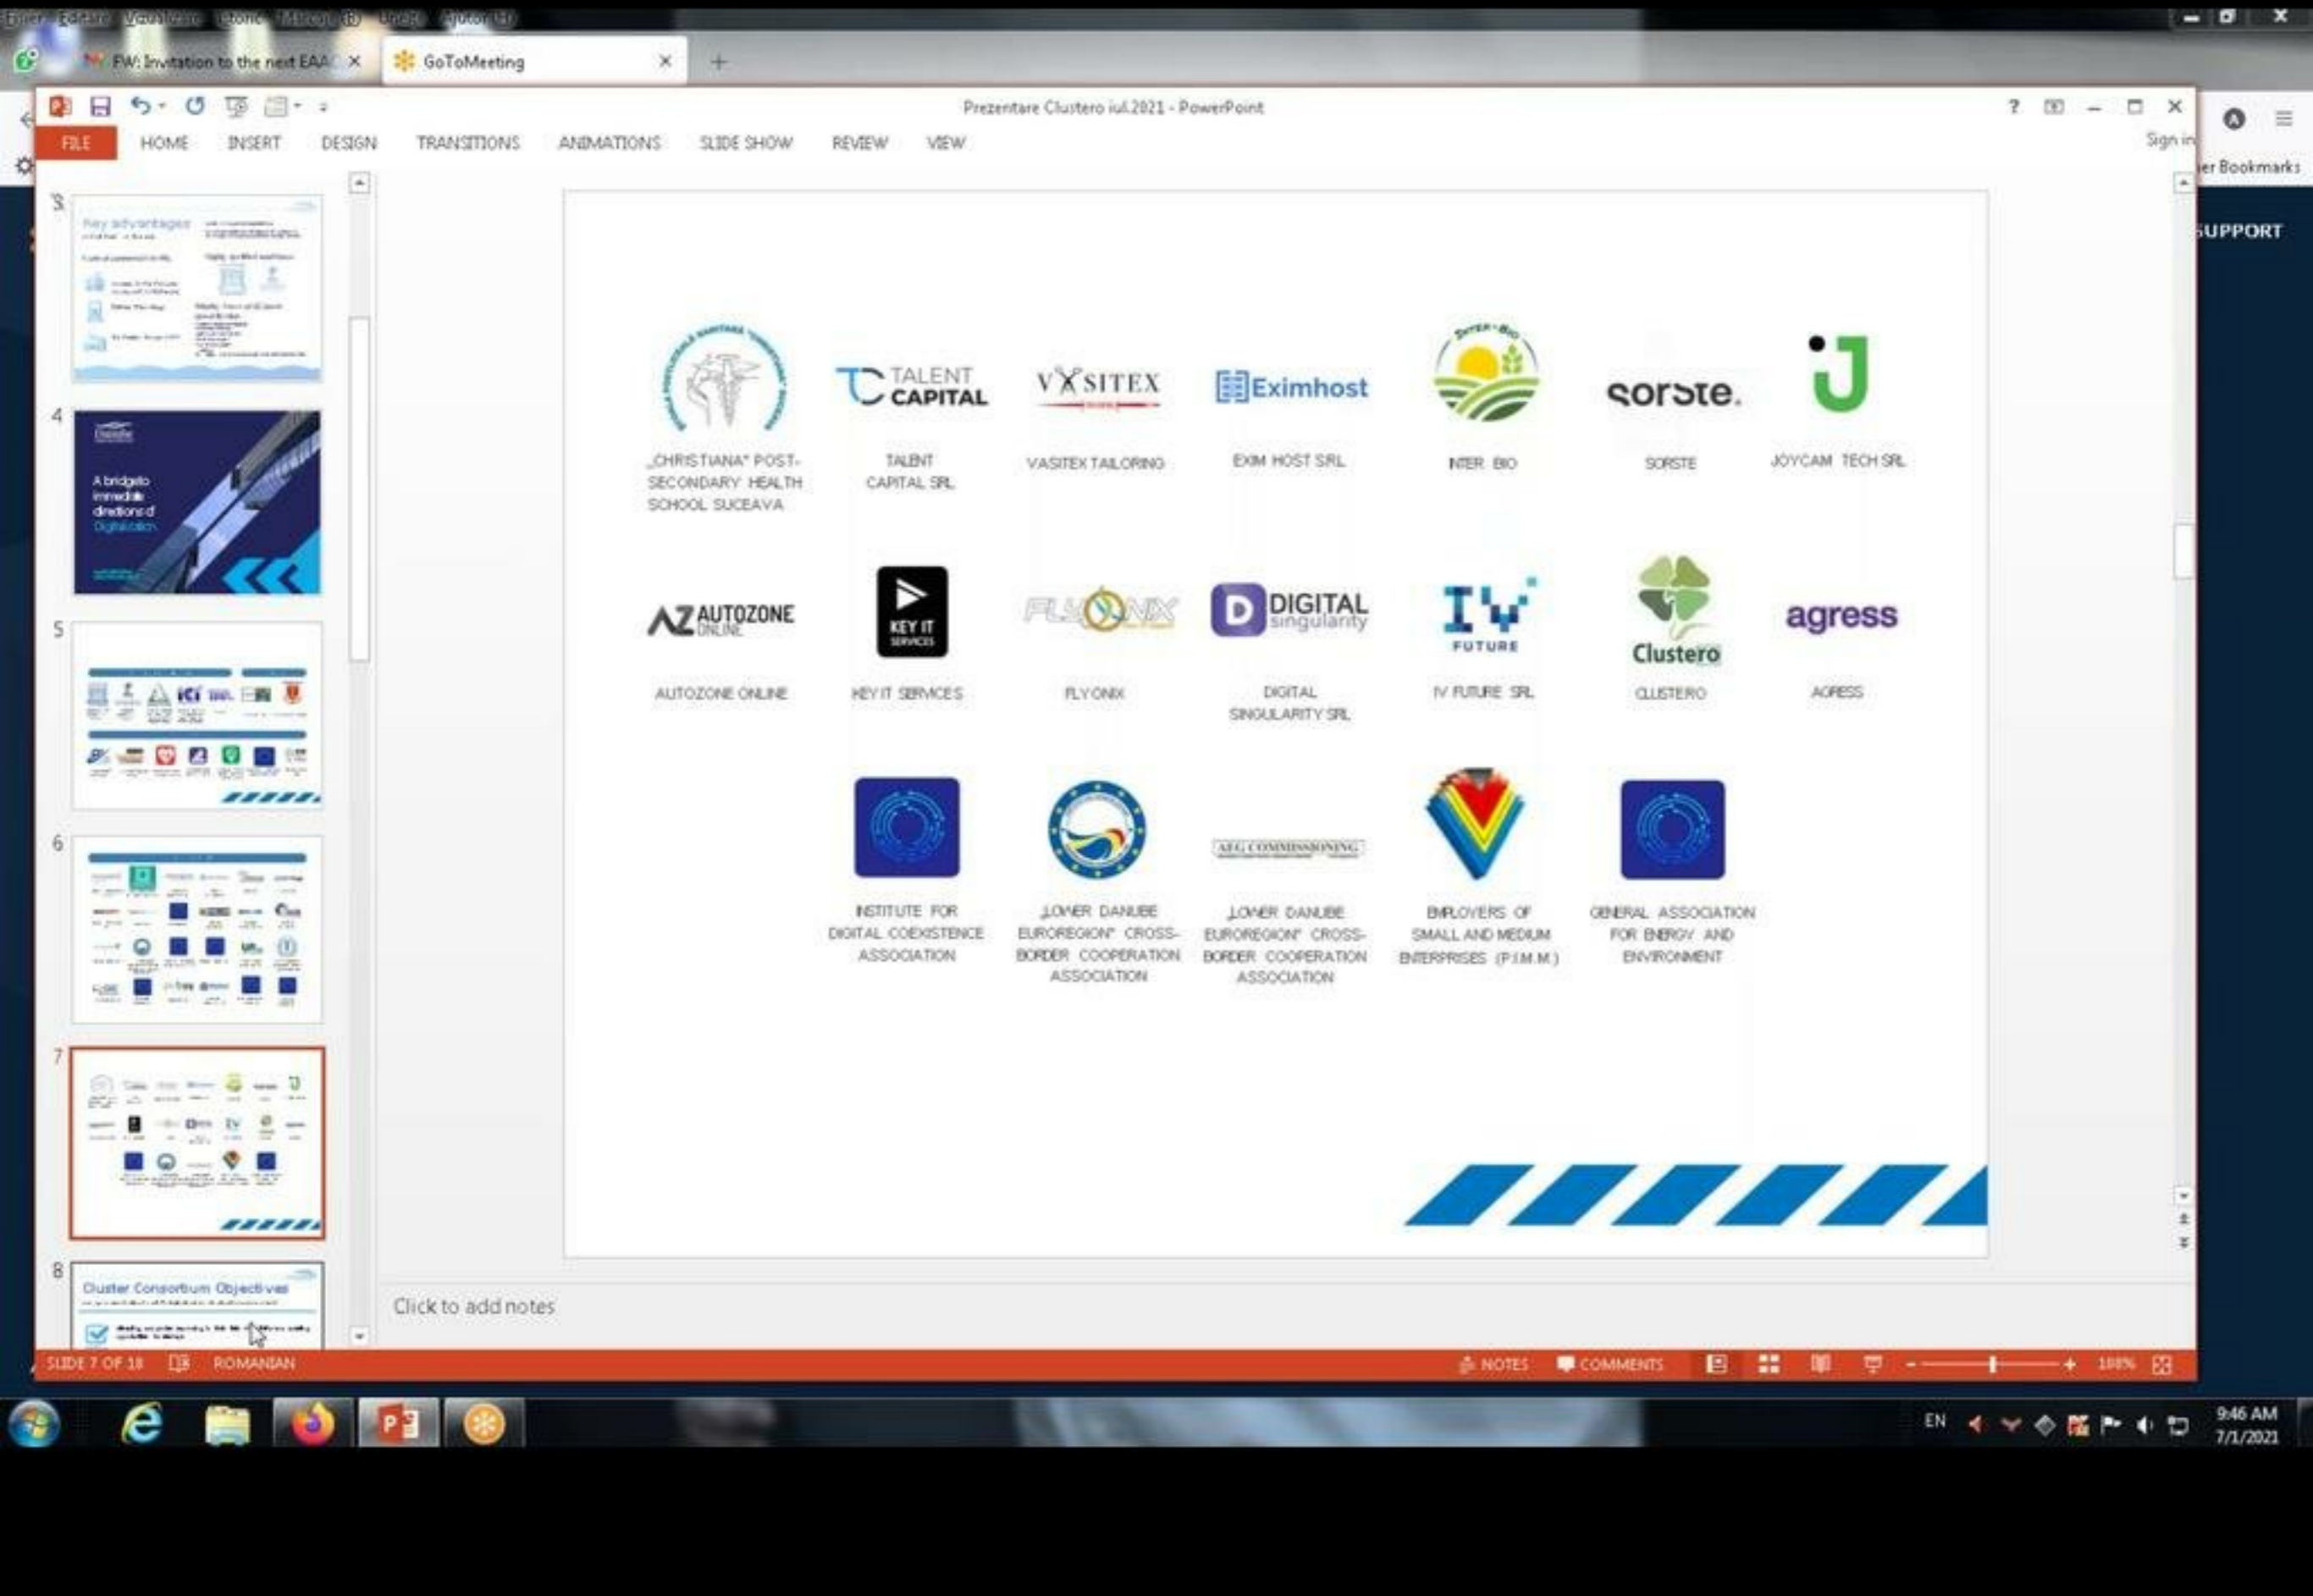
Fișier Editare Vizualizare Istoric Marcaje Unelte Ajutor

FW: Invitation to the next EAA ×
GoToMeeting ×
+

Prezentare Clustero iul.2021 - PowerPoint
? – □ ×
FILE HOME INSERT DESIGN TRANSITIONS ANIMATIONS SLIDE SHOW REVIEW VIEW
Sign in

Bookmarks
SUPPORT

3
Key advantages

4
A bridge to immediate directions of Digitalization

5

6

7

8
Cluster Consortium Objectives

TALENT CAPITAL
VASITEX
Eximhost
INTER-BIO
sorste.
J

„CHRISTIANA" POST-SECONDARY HEALTH SCHOOL SUCEAVA
TALENT CAPITAL SRL
VASITEX TAILORING
EXIM HOST SRL
INTER BIO
SORSTE
JOYCAM TECH SRL

AZ AUTOZONE ONLINE
KEY IT SERVICES
FLYONIX
DIGITAL singularity
IV FUTURE
Clustero
agress

AUTOZONE ONLINE
KEY IT SERVICES
FLYONIX
DIGITAL SINGULARITY SRL
IV FUTURE SRL
CLUSTERO
AGRESS

AEG COMMISSIONING

INSTITUTE FOR DIGITAL COEXISTENCE ASSOCIATION
„LOWER DANUBE EUROREGION" CROSS-BORDER COOPERATION ASSOCIATION
„LOWER DANUBE EUROREGION" CROSS-BORDER COOPERATION ASSOCIATION
EMPLOYERS OF SMALL AND MEDIUM ENTERPRISES (P.I.M.M.)
GENERAL ASSOCIATION FOR ENERGY AND ENVIRONMENT

Click to add notes

SLIDE 7 OF 18 ROMANIAN NOTES COMMENTS 100%

EN 9:46 AM 7/1/2021